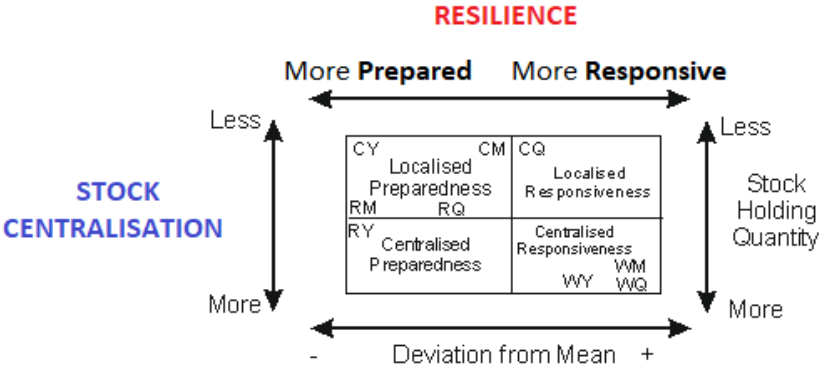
RESILIENCE

More Prepared More Responsive

STOCK CENTRALISATION

Less

More

| CY CM Localised Preparedness RM RQ | CQ Localised Responsiveness |
|---|---|
| RY Centralised Preparedness | Centralised Responsiveness WY WM WQ |

Less

Stock Holding Quantity

More

- Deviation from Mean +